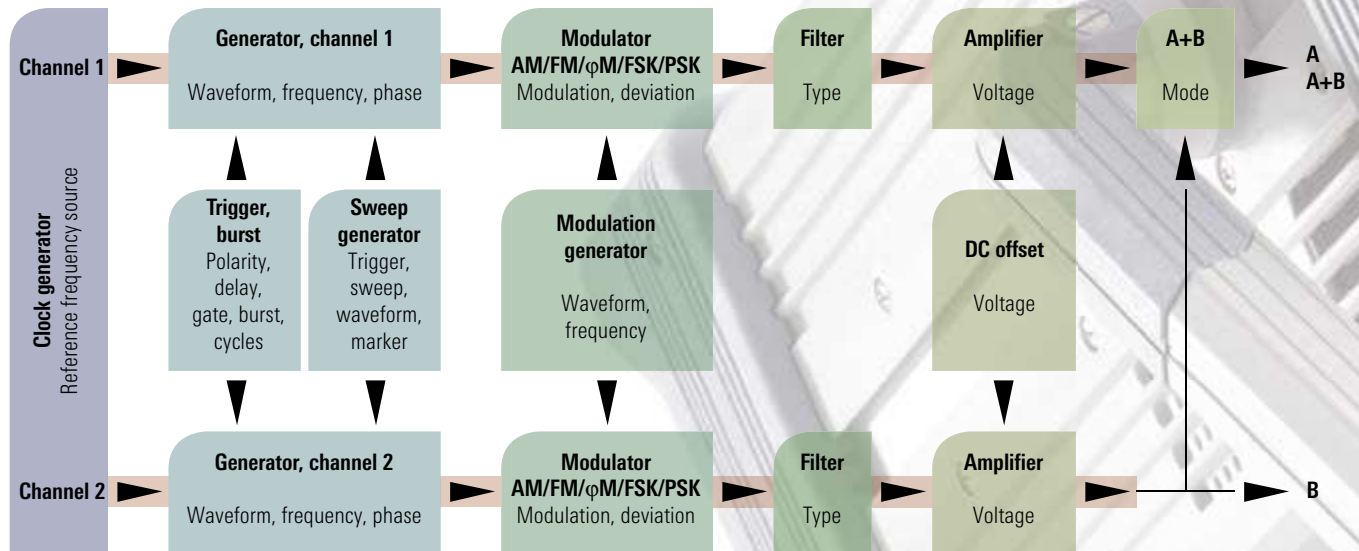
Clock generator
Reference frequency source

Channel 1

Generator, channel 1
Waveform, frequency, phase

Modulator
AM/FM/φM/FSK/PSK
Modulation, deviation

Filter
Type

Amplifier
Voltage

A+B
Mode

A
A+B

Trigger, burst
Polarity, delay, gate, burst, cycles

Sweep generator
Trigger, sweep, waveform, marker

Modulation generator
Waveform, frequency

DC offset
Voltage

Channel 2

Generator, channel 2
Waveform, frequency, phase

Modulator
AM/FM/φM/FSK/PSK
Modulation, deviation

Filter
Type

Amplifier
Voltage

B